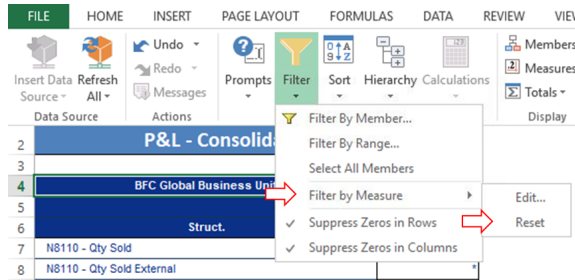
FILE HOME INSERT PAGE LAYOUT FORMULAS DATA REVIEW VIEW

Insert Data Source
Refresh All
Data Source
Undo
Redo
Messages
Actions
Prompts
Filter
Sort
Hierarchy
Calculations
Members
Measures
Totals
Display

Filter By Member...
Filter By Range...
Select All Members
Filter by Measure
Suppress Zeros in Rows
Suppress Zeros in Columns
Edit...
Reset

2 P&L - Consolida
3
4 BFC Global Business Uni
5
6 Struct.
7 N8110 - Qty Sold
8 N8110 - Qty Sold External
*